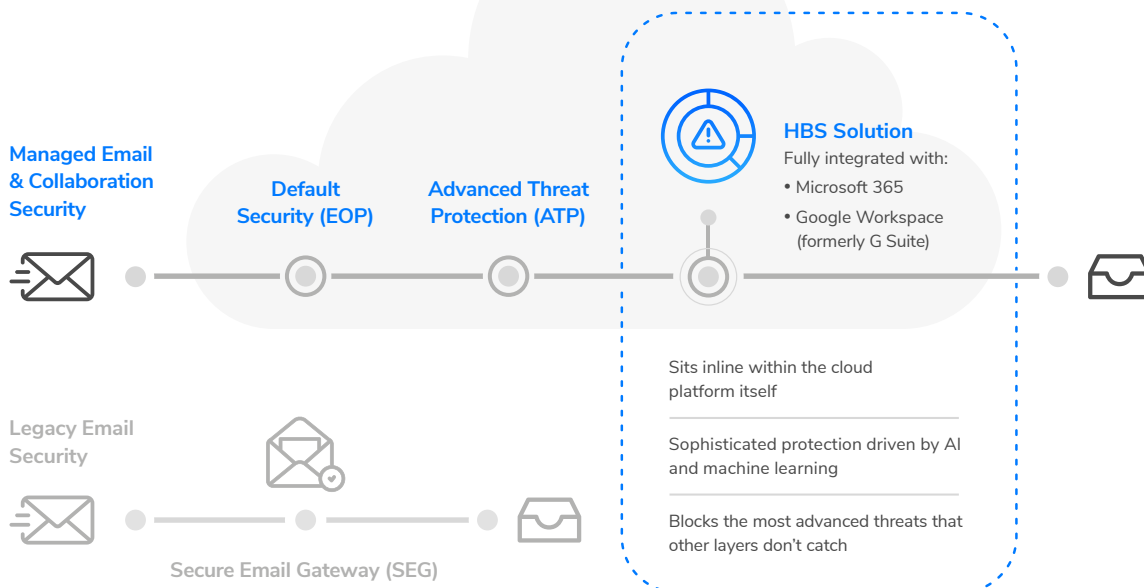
Managed Email & Collaboration Security

Default Security (EOP)

Advanced Threat Protection (ATP)

HBS Solution
Fully integrated with:
• Microsoft 365
• Google Workspace (formerly G Suite)

Sits inline within the cloud platform itself

Sophisticated protection driven by AI and machine learning

Blocks the most advanced threats that other layers don't catch

Legacy Email Security

Secure Email Gateway (SEG)